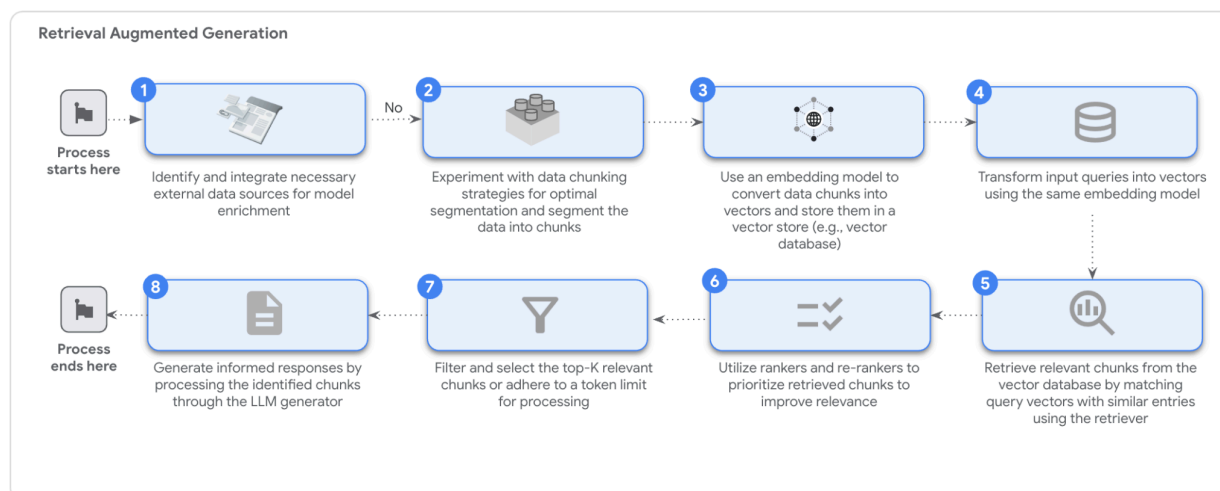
Retrieval Augmented Generation

Process starts here

1
Identify and integrate necessary external data sources for model enrichment

No

2
Experiment with data chunking strategies for optimal segmentation and segment the data into chunks

3
Use an embedding model to convert data chunks into vectors and store them in a vector store (e.g., vector database)

4
Transform input queries into vectors using the same embedding model

5
Retrieve relevant chunks from the vector database by matching query vectors with similar entries using the retriever

6
Utilize rankers and re-rankers to prioritize retrieved chunks to improve relevance

7
Filter and select the top-K relevant chunks or adhere to a token limit for processing

8
Generate informed responses by processing the identified chunks through the LLM generator

Process ends here